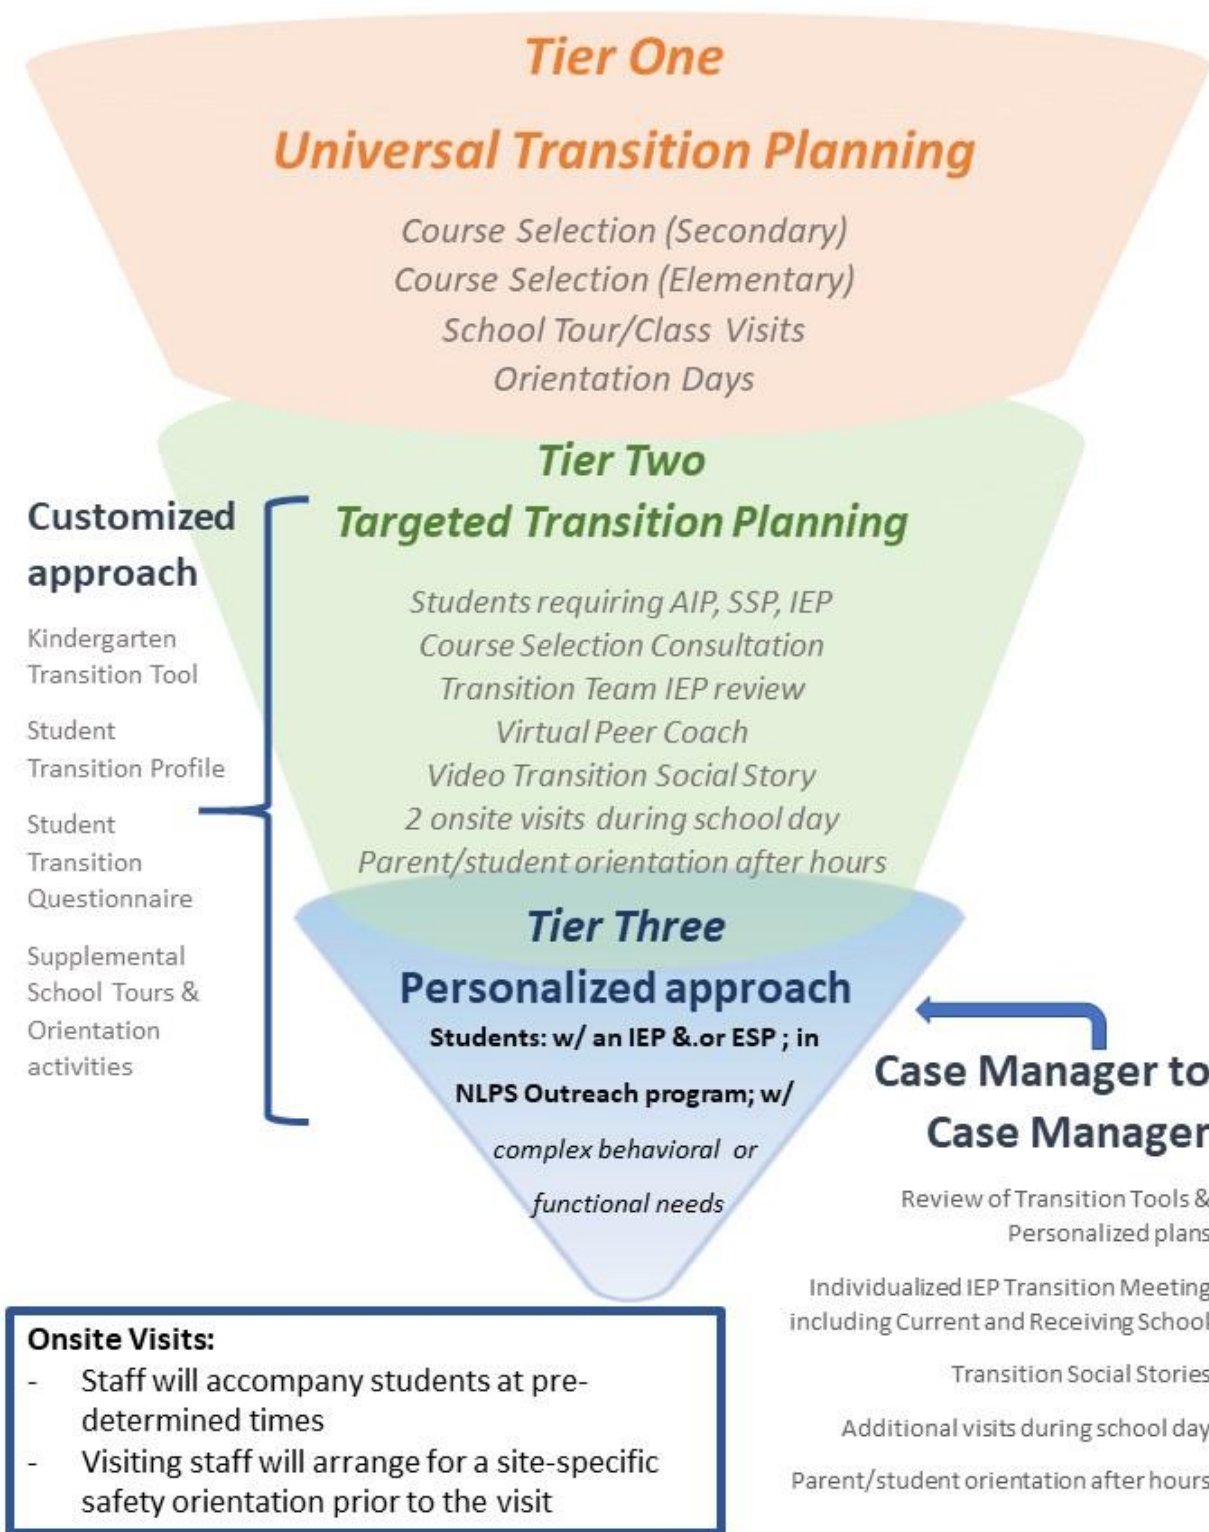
Tier One

Universal Transition Planning

Course Selection (Secondary)
Course Selection (Elementary)
School Tour/Class Visits
Orientation Days

Tier Two

Targeted Transition Planning

Students requiring AIP, SSP, IEP
Course Selection Consultation
Transition Team IEP review
Virtual Peer Coach
Video Transition Social Story
2 onsite visits during school day
Parent/student orientation after hours

Customized approach

Kindergarten Transition Tool

Student Transition Profile

Student Transition Questionnaire

Supplemental School Tours & Orientation activities

Tier Three

Personalized approach

Students: w/ an IEP &.or ESP ; in NLPS Outreach program; w/ complex behavioral or functional needs

Case Manager to Case Manager

Review of Transition Tools & Personalized plans

Individualized IEP Transition Meeting including Current and Receiving School

Transition Social Stories

Additional visits during school day

Parent/student orientation after hours

Onsite Visits:
- Staff will accompany students at predetermined times
- Visiting staff will arrange for a site-specific safety orientation prior to the visit